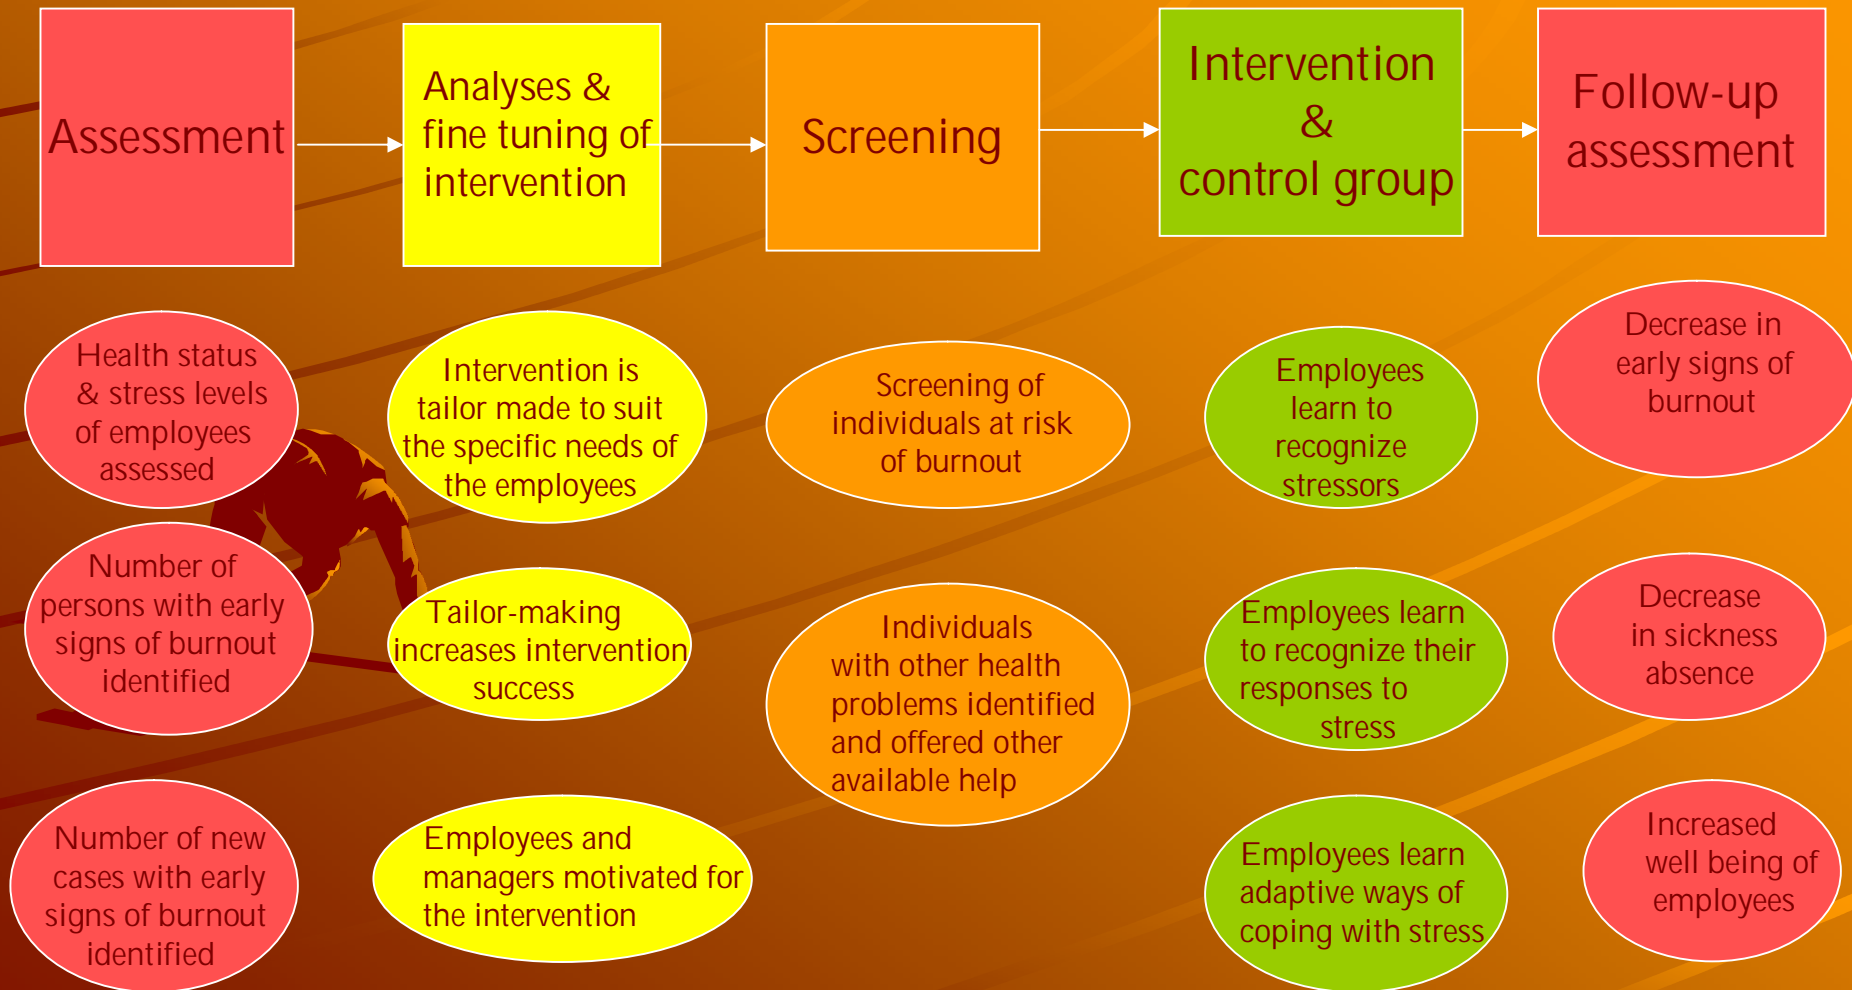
Assessment

Analyses & fine tuning of intervention

Screening

Intervention & control group

Follow-up assessment

Health status & stress levels of employees assessed

Number of persons with early signs of burnout identified

Number of new cases with early signs of burnout identified

Intervention is tailor made to suit the specific needs of the employees

Tailor-making increases intervention success

Employees and managers motivated for the intervention

Screening of individuals at risk of burnout

Individuals with other health problems identified and offered other available help

Employees learn to recognize stressors

Employees learn to recognize their responses to stress

Employees learn adaptive ways of coping with stress

Decrease in early signs of burnout

Decrease in sickness absence

Increased well being of employees